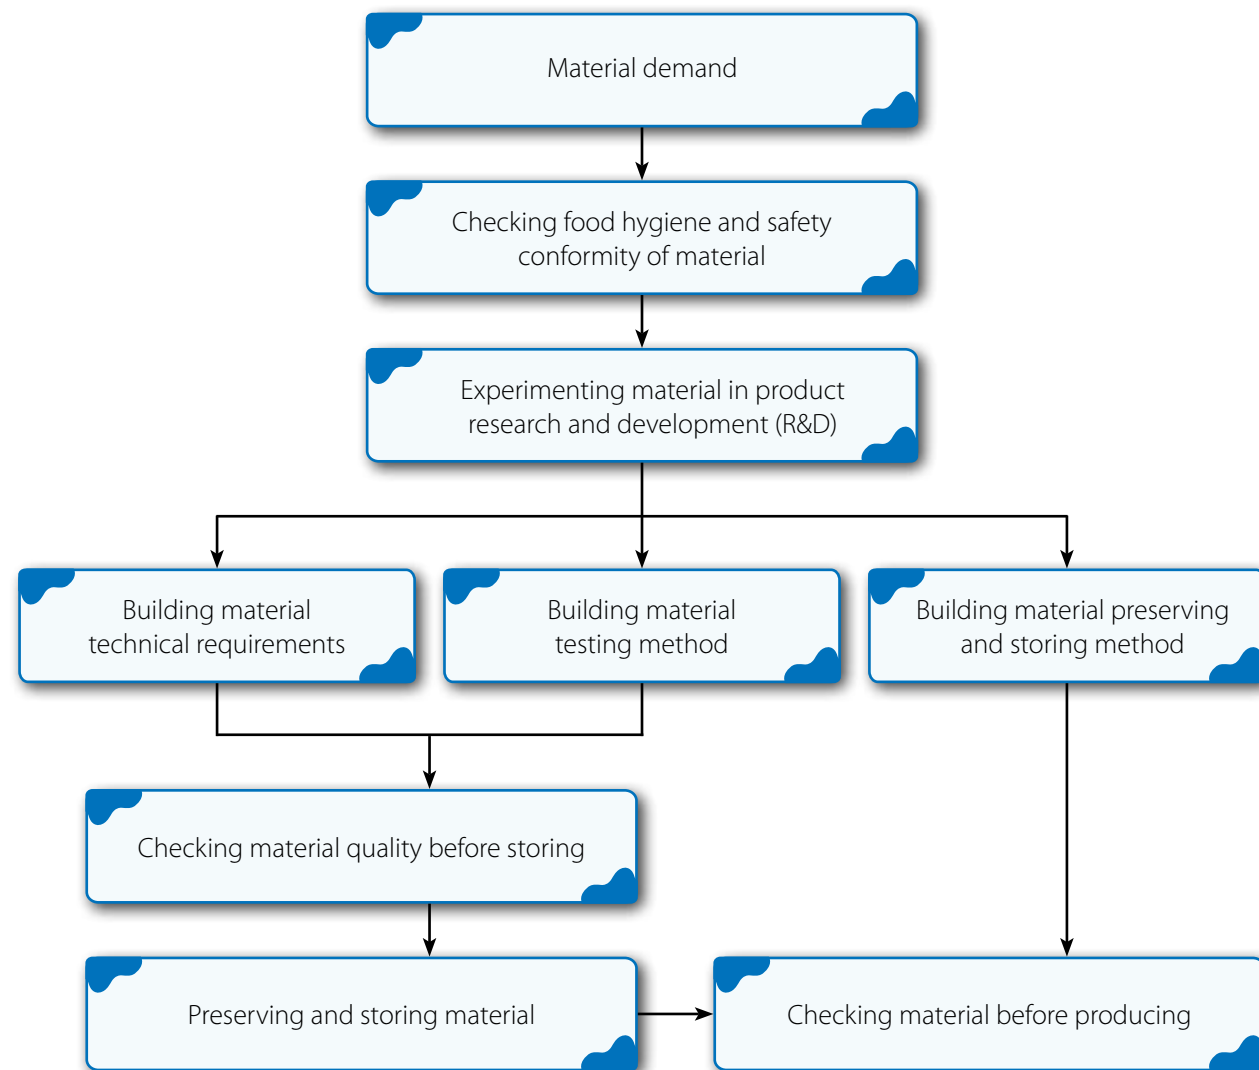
Material demand

Checking food hygiene and safety conformity of material

Experimenting material in product research and development (R&D)

Building material technical requirements

Building material testing method

Building material preserving and storing method

Checking material quality before storing

Preserving and storing material

Checking material before producing